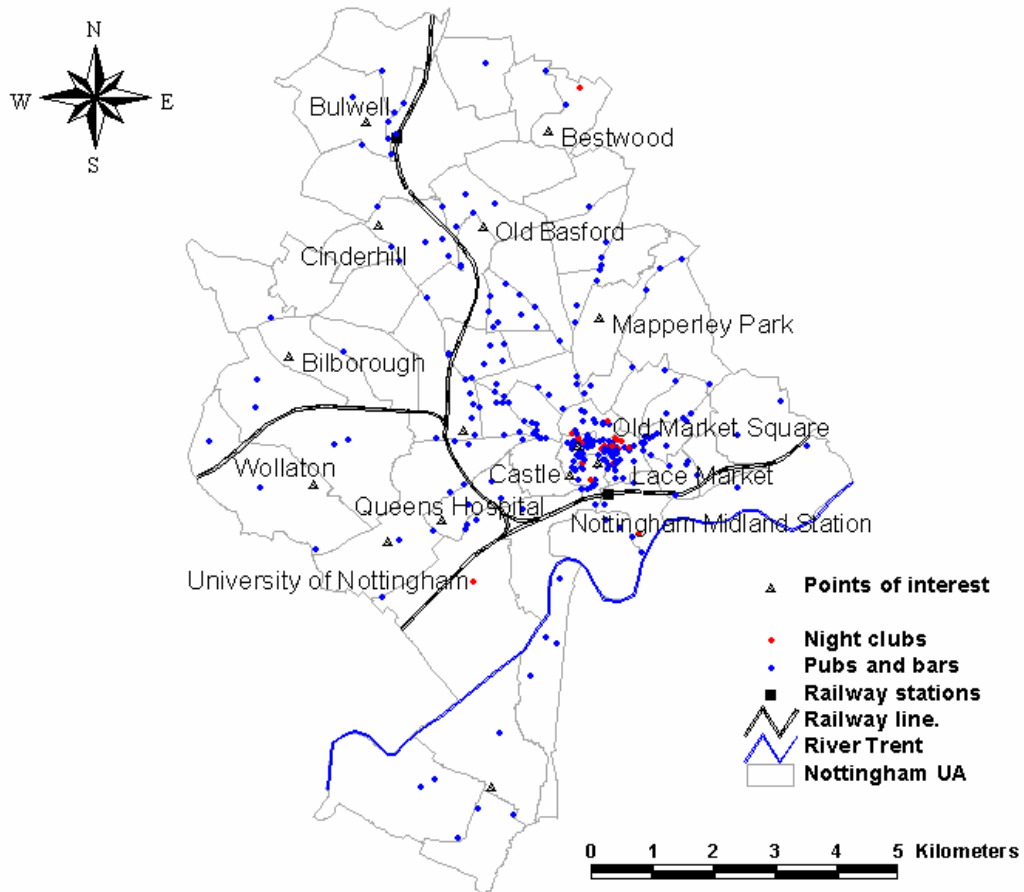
N
W
E
S

Bulwell
Bestwood
Old Basford
Cinderhill
Mapperley Park
Bilborough
Old Market Square
Wollaton
Castle
Lace Market
Queens Hospital
Nottingham Midland Station
University of Nottingham

Points of interest
Night clubs
Pubs and bars
Railway stations
Railway line.
River Trent
Nottingham UA

0 1 2 3 4 5 Kilometers